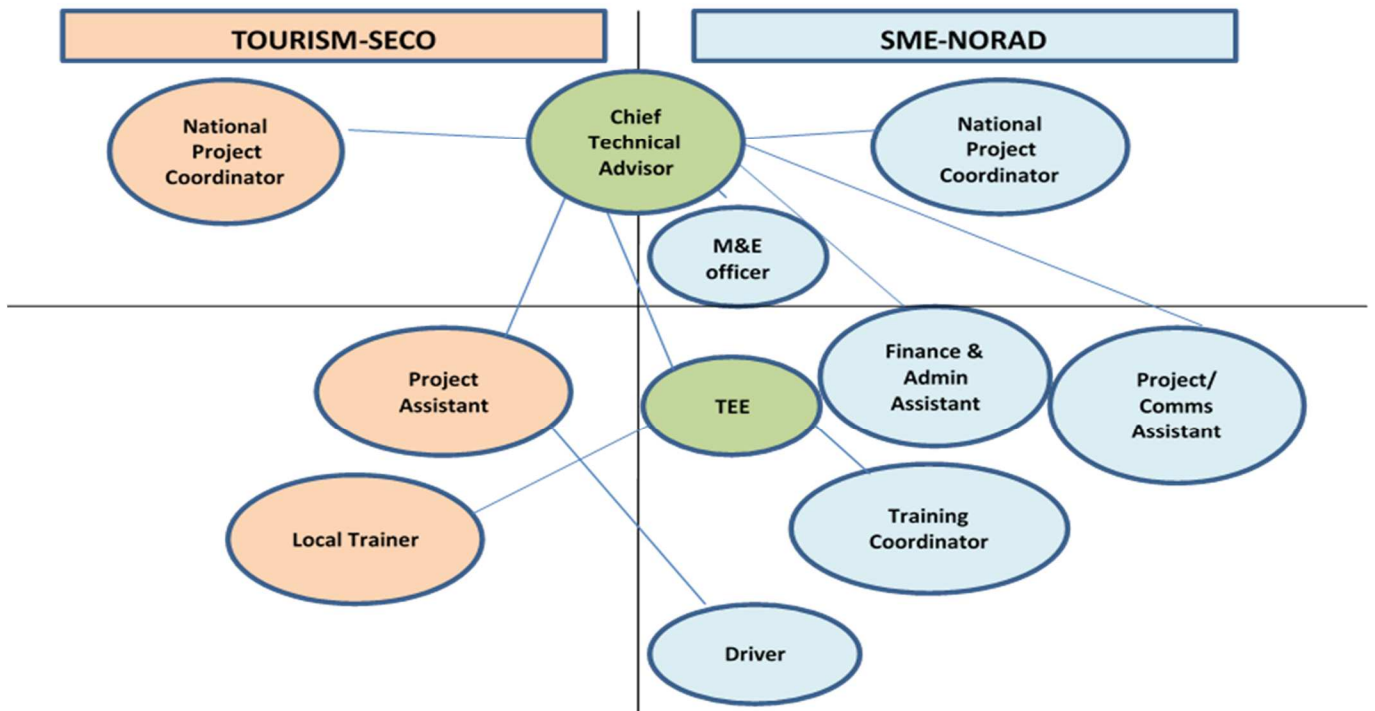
TOURISM-SECO

SME-NORAD

National Project Coordinator

Chief Technical Advisor

National Project Coordinator

M&E officer

Project Assistant

TEE

Finance & Admin Assistant

Project/ Comms Assistant

Local Trainer

Training Coordinator

Driver